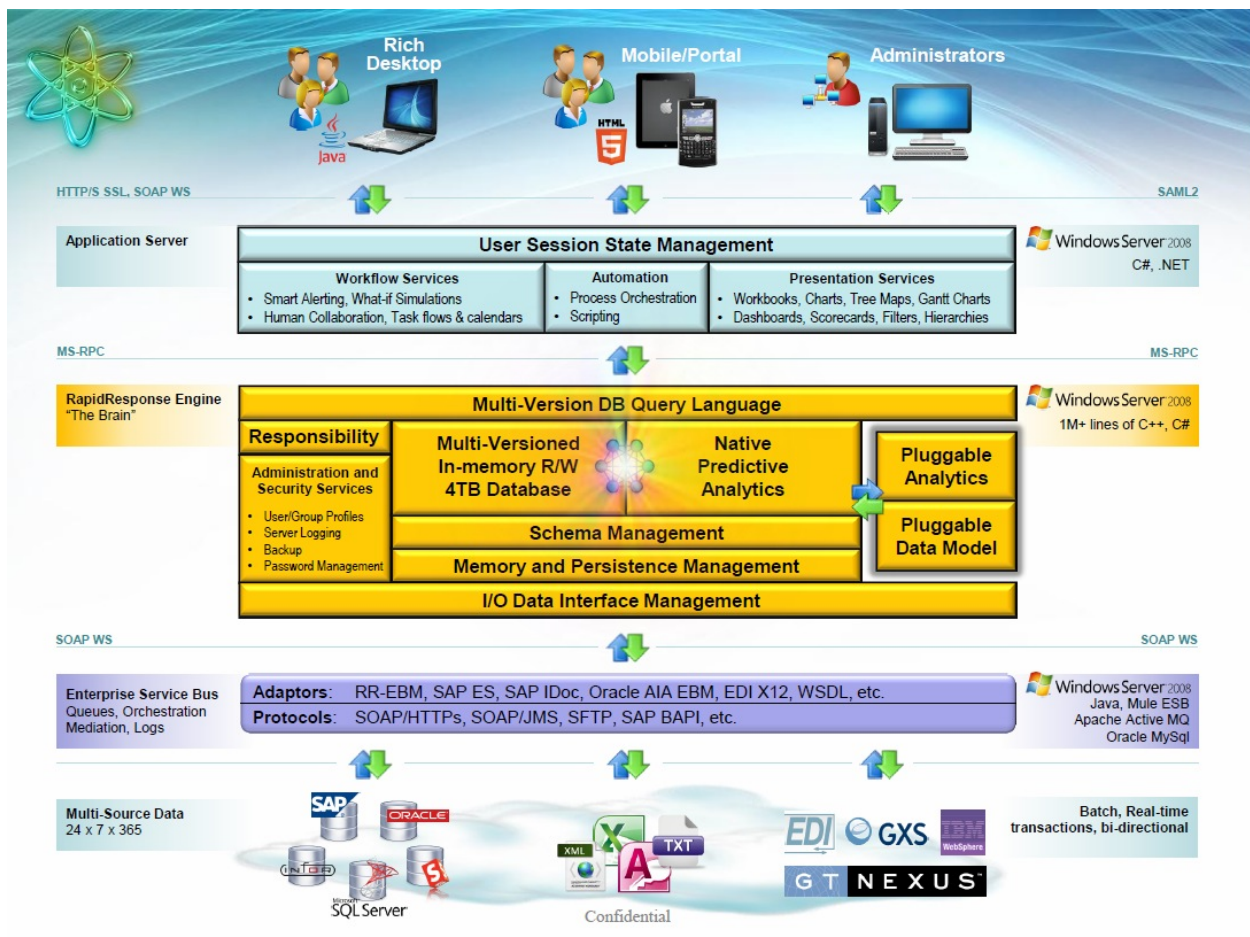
Rich Desktop

Java

Mobile/Portal

HTML 5

Administrators

HTTP/S SSL, SOAP WS

SAML2

Application Server

User Session State Management

Workflow Services
• Smart Alerting, What-if Simulations
• Human Collaboration, Task flows & calendars

Automation
• Process Orchestration
• Scripting

Presentation Services
• Workbooks, Charts, Tree Maps, Gantt Charts
• Dashboards, Scorecards, Filters, Hierarchies

Windows Server 2008
C#, .NET

MS-RPC

MS-RPC

RapidResponse Engine
"The Brain"

Multi-Version DB Query Language

Windows Server 2008
1M+ lines of C++, C#

Responsibility

Administration and Security Services
• User/Group Profiles
• Server Logging
• Backup
• Password Management

Multi-Versioned In-memory R/W 4TB Database

Native Predictive Analytics

Pluggable Analytics

Pluggable Data Model

Schema Management

Memory and Persistence Management

I/O Data Interface Management

SOAP WS

SOAP WS

Enterprise Service Bus
Queues, Orchestration
Mediation, Logs

Adaptors: RR-EBM, SAP ES, SAP IDoc, Oracle AIA EBM, EDI X12, WSDL, etc.

Protocols: SOAP/HTTPs, SOAP/JMS, SFTP, SAP BAPI, etc.

Windows Server 2008
Java, Mule ESB
Apache Active MQ
Oracle MySql

Multi-Source Data
24 x 7 x 365

SAP

ORACLE

infor

SQL Server

XML

TXT

EDI

GXS

IBM WebSphere

GT NEXUS

Batch, Real-time transactions, bi-directional

Confidential